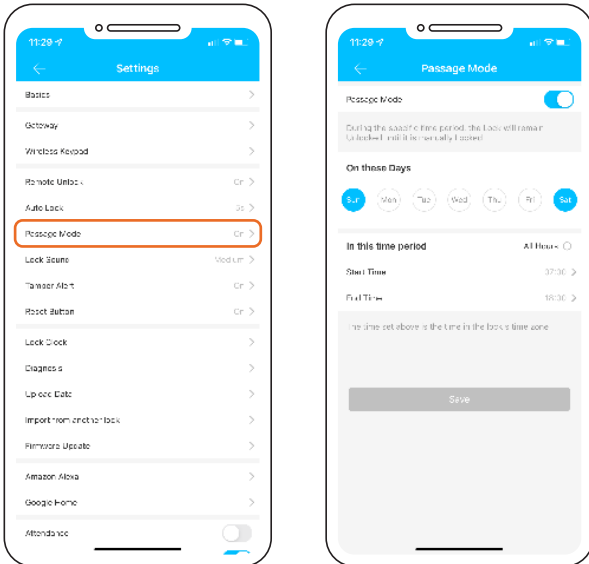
11:29

Settings

Basics

Gateway

Wireless Keypad

Remote Unlock On

Auto Lock 5s

Passage Mode On

Lock Sound Medium

Tamper Alert On

Reset Button On

Lock Clock

Diagnosis

Upload Data

Import from another lock

Firmware Update

Amazon Alexa

Google Home

Attendance

11:29

Passage Mode

Passage Mode

During the specific time period, the Lock will remain Unlocked until it be manually Locked

On these Days

Sun Mon Tue Wed Thu Fri Sat

In this time period All Hours

Start Time 07:00

End Time 18:00

The time set above is the time in the lock's time zone

Save